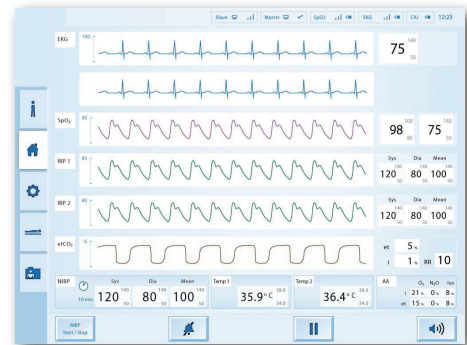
Slave Master SpO2 EKG CKU 12:23

EKG 180 0

75 140 50

SpO2 80 0

98 85 75 140 50

IBP 1 80 0

Sys Dia Mean
120 140 50 80 100 140 50

IBP 2 80 0

Sys Dia Mean
120 140 50 80 100 140 50

etCO2 0

et 5 %
i 1 % RR 10

NIBP 10 min Sys 120 140 50 Dia 80 140 50 Mean 100 140 50

Temp 1 35.9 °C 38.0 34.0

Temp 2 36.4 °C 38.0 34.0

AA O2 N2O Iso
i 21 % 0 % 8 %
et 15 % 0 % 8 %

NIBP Start / Stop